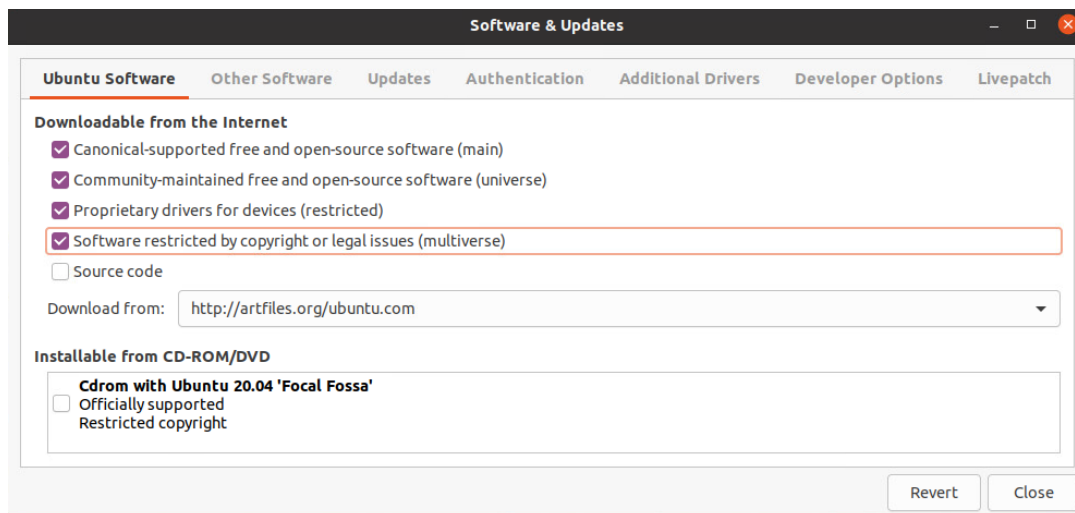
Software & Updates

Ubuntu Software
Other Software
Updates
Authentication
Additional Drivers
Developer Options
Livepatch

Downloadable from the Internet

Canonical-supported free and open-source software (main)
Community-maintained free and open-source software (universe)
Proprietary drivers for devices (restricted)
Software restricted by copyright or legal issues (multiverse)
Source code

Download from: http://artfiles.org/ubuntu.com

Installable from CD-ROM/DVD

Cdrom with Ubuntu 20.04 'Focal Fossa'
Officially supported
Restricted copyright

Revert
Close